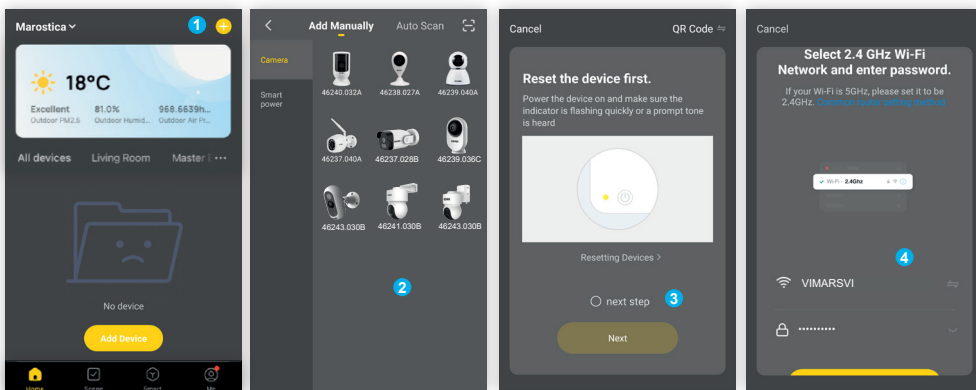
Marostica
1
18°C
Excellent
Outdoor PM2.5
81.0%
Outdoor Humid...
968.6639h...
Outdoor Air Pr...
All devices
Living Room
Master
No device
Add Device
Home
Scenes
Smart
Me

Add Manually
Auto Scan
Camera
Smart power
46240.032A
46238.027A
46239.040A
46237.040A
46237.028B
46239.036C
46243.030B
46241.030B
46243.030B
2

Cancel
QR Code
Reset the device first.
Power the device on and make sure the indicator is flashing quickly or a prompt tone is heard
Resetting Devices >
next step
3
Next

Cancel
Select 2.4 GHz Wi-Fi Network and enter password.
If your Wi-Fi is 5GHz, please set it to be 2.4GHz. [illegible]
Wi-Fi - 2.4Ghz
4
VIMARSVI
••••••••••